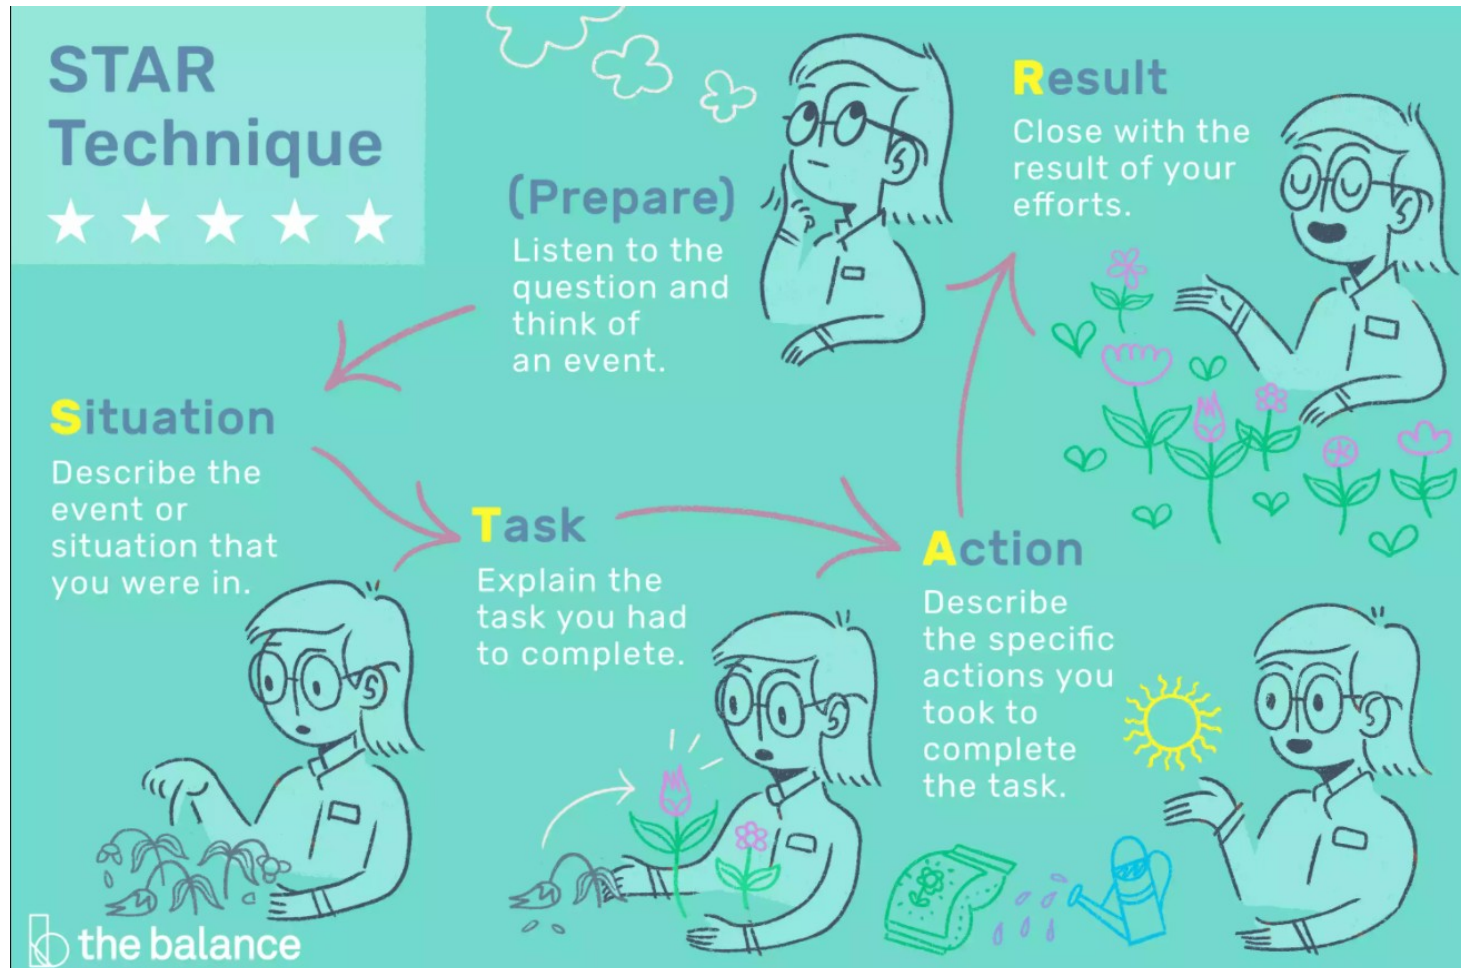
STAR Technique

★★★★★

(Prepare)
Listen to the question and think of an event.

Result
Close with the result of your efforts.

Situation
Describe the event or situation that you were in.

Task
Explain the task you had to complete.

Action
Describe the specific actions you took to complete the task.

the balance